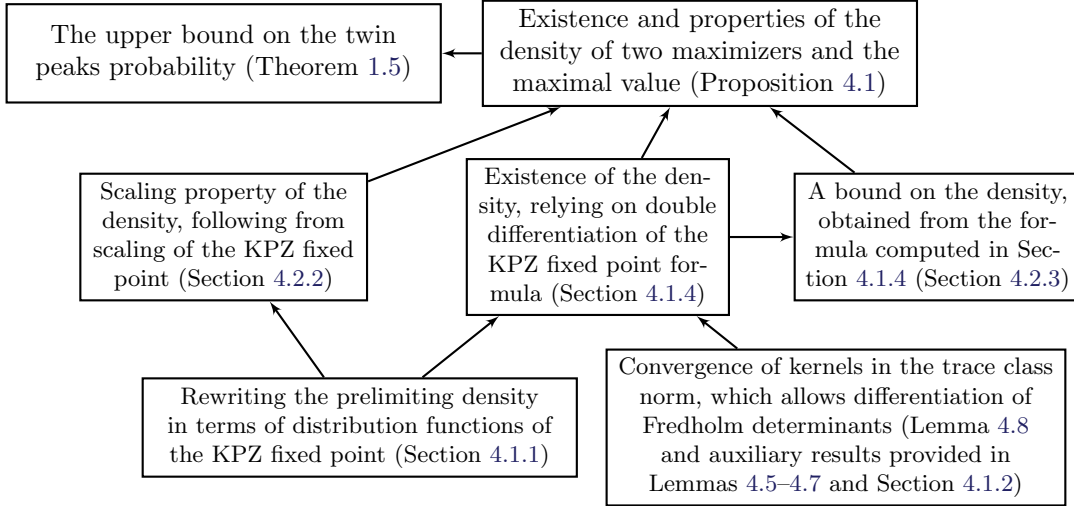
Existence and properties of the density of two maximizers and the maximal value (Proposition 4.1)

The upper bound on the twin peaks probability (Theorem 1.5)

Scaling property of the density, following from scaling of the KPZ fixed point (Section 4.2.2)

Existence of the density, relying on double differentiation of the KPZ fixed point formula (Section 4.1.4)

A bound on the density, obtained from the formula computed in Section 4.1.4 (Section 4.2.3)

Rewriting the prelimiting density in terms of distribution functions of the KPZ fixed point (Section 4.1.1)

Convergence of kernels in the trace class norm, which allows differentiation of Fredholm determinants (Lemma 4.8 and auxiliary results provided in Lemmas 4.5–4.7 and Section 4.1.2)